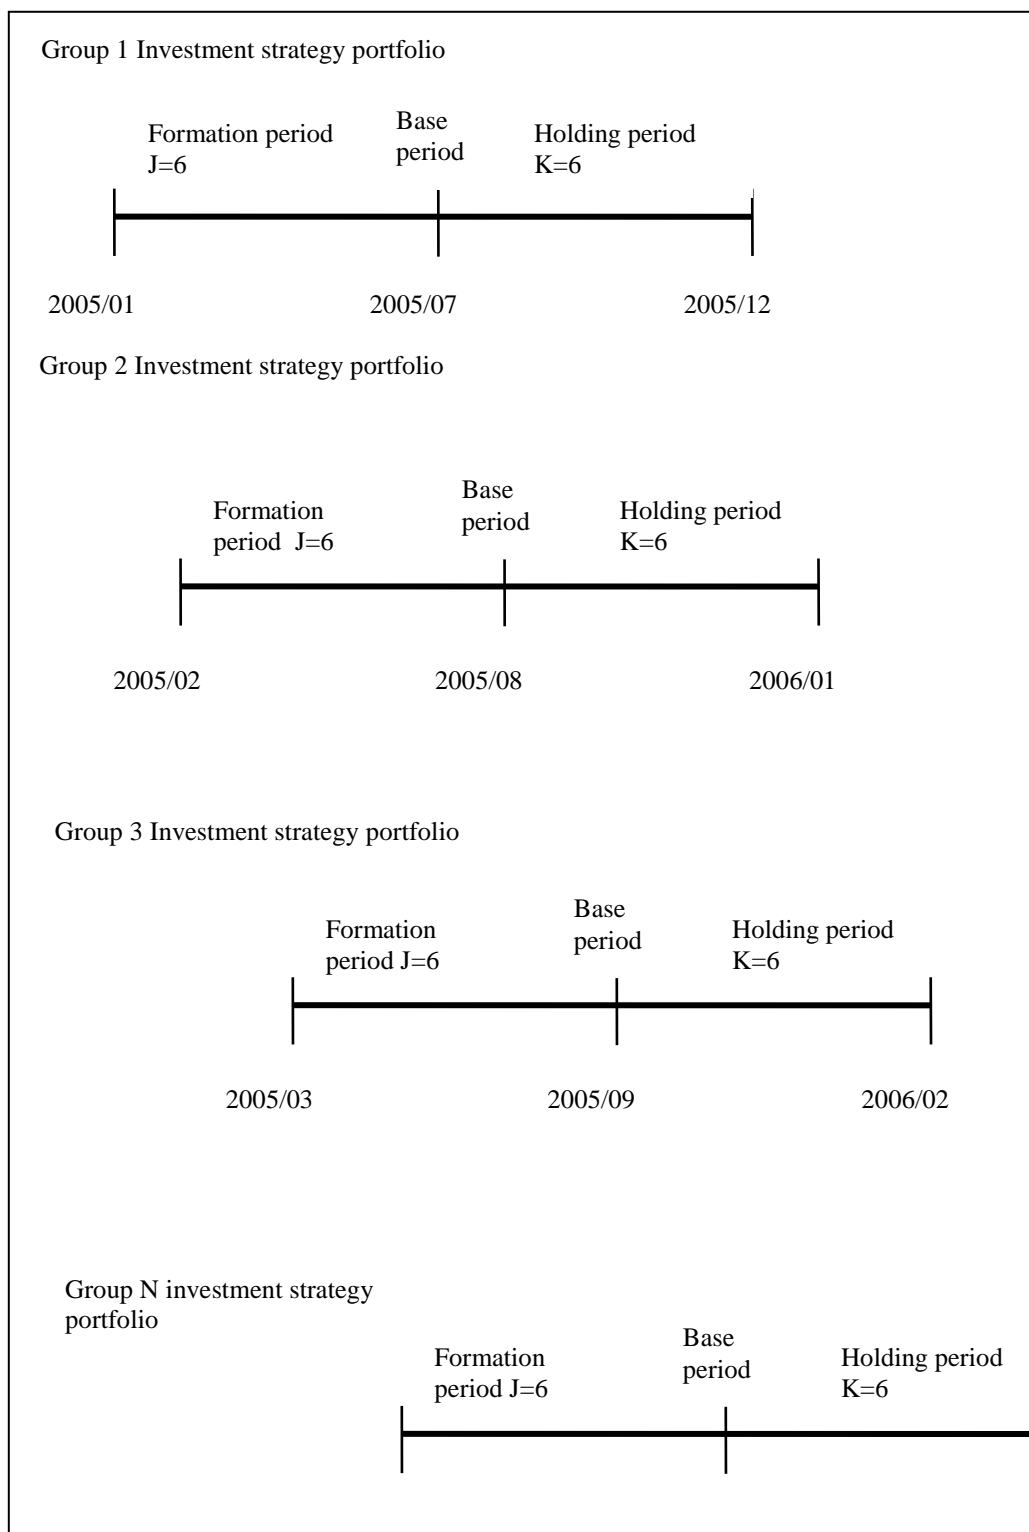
Group 1 Investment strategy portfolio

Formation period J=6

Base period

Holding period K=6

2005/01

2005/07

2005/12

Group 2 Investment strategy portfolio

Formation period J=6

Base period

Holding period K=6

2005/02

2005/08

2006/01

Group 3 Investment strategy portfolio

Formation period J=6

Base period

Holding period K=6

2005/03

2005/09

2006/02

Group N investment strategy portfolio

Formation period J=6

Base period

Holding period K=6